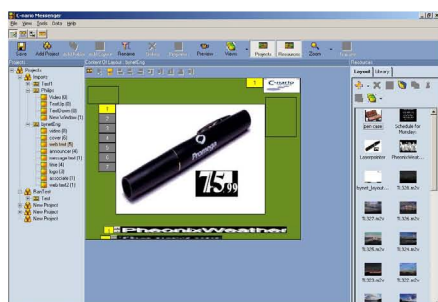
C-nario Messenger
File View Tools Goto Help
Submit Add Project Schedule Add Content Rename Delete Properties Preview Views Projects Resources Zoom Release
Projects
Impony
Test1
Philips
Video (6)
TextUp (6)
TextDown (6)
NewsToMedia (1)
AirplaneTest
video (8)
cover (6)
web text (5)
announce (4)
message text (1)
time (4)
logo (2)
accuracies (1)
web text2 (1)
PlanTest
New Project
New Project
New Project
Content Of Layout: AirplaneTest
1
2
3
4
5
6
7
C-nario
Promega
75 99
Phoenix Weather
Resources
Layout Library
pen case
Schedule for Monday
Loremipsum
PhoenixWeat...
flyover_layout...
fit_327.ra2v
fit_327.ra2v
fit_326.ra2v
fit_325.ra2v
fit_324.ra2v